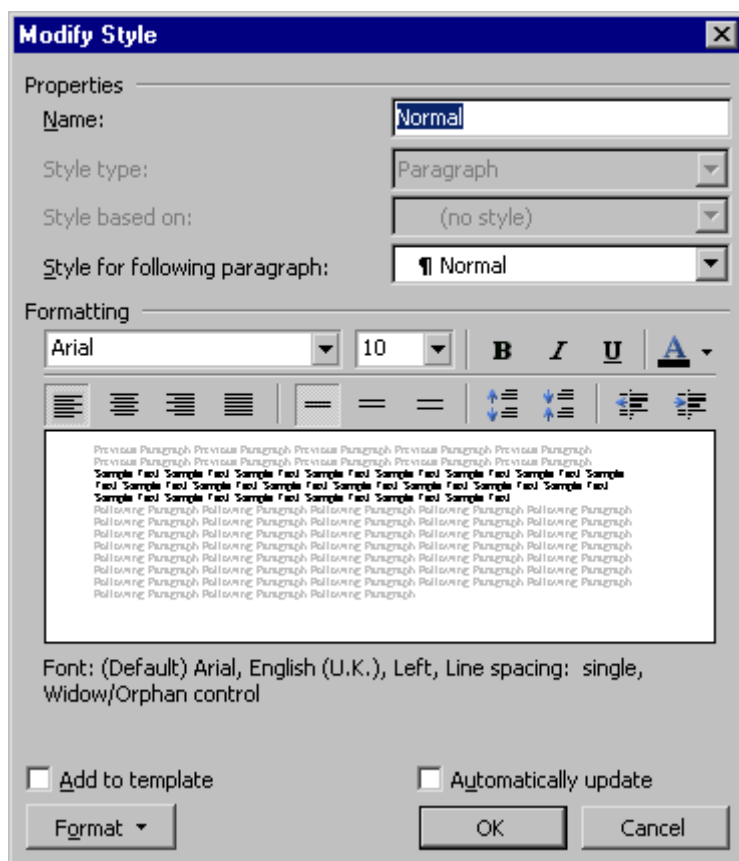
Modify Style

Properties

Name: Normal

Style type: Paragraph

Style based on: (no style)

Style for following paragraph: ¶ Normal

Formatting

Arial

10

B I U A

Previous Paragraph Previous Paragraph Previous Paragraph Previous Paragraph Previous Paragraph Previous Paragraph Previous Paragraph Previous Paragraph Previous Paragraph Previous Paragraph
Sample Text Sample Text Sample Text Sample Text Sample Text Sample Text Sample Text Sample Text Sample Text Sample Text Sample Text Sample Text Sample Text Sample Text Sample Text Sample Text Sample Text Sample Text Sample Text Sample Text Sample Text Sample Text Sample Text Sample Text
Following Paragraph Following Paragraph Following Paragraph Following Paragraph Following Paragraph Following Paragraph Following Paragraph Following Paragraph Following Paragraph Following Paragraph Following Paragraph Following Paragraph Following Paragraph Following Paragraph Following Paragraph Following Paragraph Following Paragraph Following Paragraph Following Paragraph Following Paragraph Following Paragraph Following Paragraph Following Paragraph Following Paragraph Following Paragraph Following Paragraph Following Paragraph Following Paragraph Following Paragraph Following Paragraph Following Paragraph Following Paragraph Following Paragraph Following Paragraph Following Paragraph Following Paragraph Following Paragraph Following Paragraph Following Paragraph Following Paragraph Following Paragraph Following Paragraph Following Paragraph Following Paragraph Following Paragraph Following Paragraph Following Paragraph Following Paragraph Following Paragraph

Font: (Default) Arial, English (U.K.), Left, Line spacing: single, Widow/Orphan control

Add to template

Automatically update

Format ▾

OK

Cancel